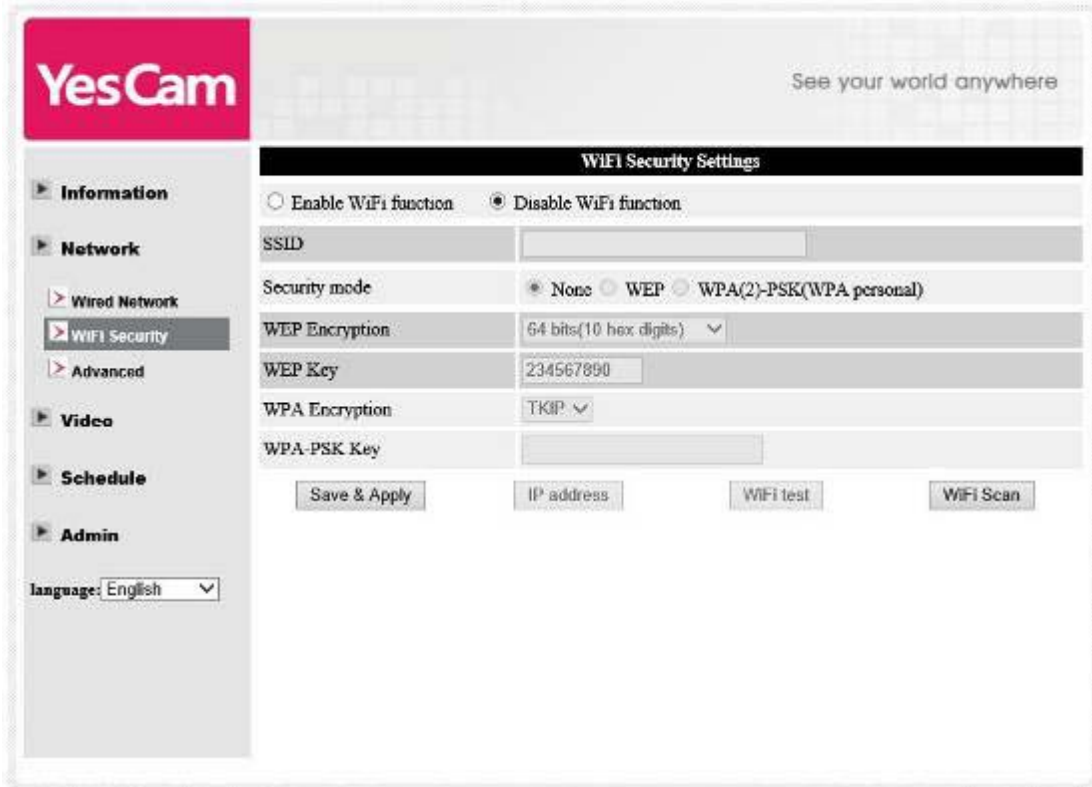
YesCam

See your world anywhere

Information

Network

Wired Network

WiFi Security

Advanced

Video

Schedule

Admin

language: English

WiFi Security Settings

Enable WiFi function Disable WiFi function

| SSID | |
|---|---|
| Security mode | None WEP WPA(2)-PSK(WPA personal) |
| WEP Encryption | 64 bits(10 hex digits) |
| WEP Key | 234567890 |
| WPA Encryption | TKIP |
| WPA-PSK Key | |

Save & Apply IP address WiFi test WiFi Scan